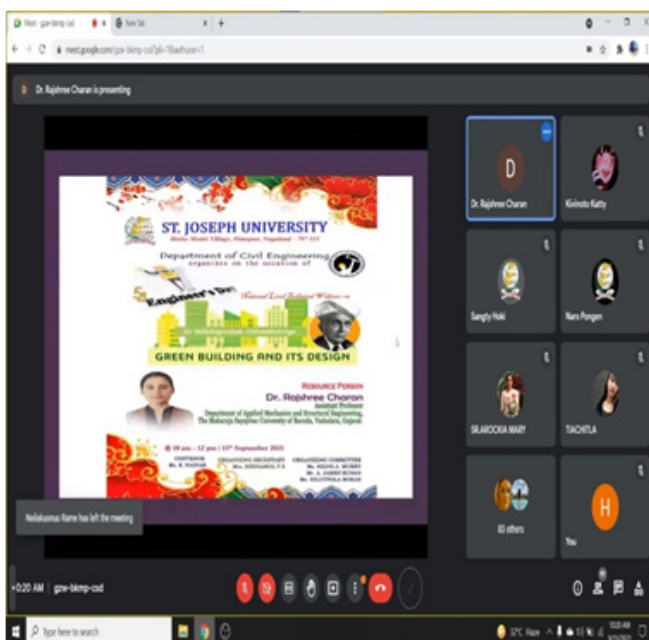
Meet - gzw-bkmp-csd
New Tab
meet.google.com/gzw-bkmp-csd?pli=1&authuser=1

Dr. Rajshree Charan is presenting

ST. JOSEPH UNIVERSITY
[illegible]

Department of Civil Engineering
organizes on the occasion of

Engineer's Day

National Level Technical Webinar on

GREEN BUILDING AND ITS DESIGN

RESOURCE PERSON
Dr. Rajshree Charan
Assistant Professor
Department of Applied Mechanics and Structural Engineering,
The Maharaja Sayajirao University of Baroda, Vadodara, Gujarat.

@ 10 am – 12 pm | 15th September 2021

CONVENOR
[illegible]
ORGANIZING SECRETARY
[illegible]
ORGANIZING COMMITTEE
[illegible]

Dr. Rajshree Charan
Kivinoto Katty
Sangty Hoki
Naro Pongen
SR.AROCKIA MARY
TIACHTLA
83 others
You

Neilakuonuo Rame has left the meeting

0:20 AM | gzw-bkmp-csd

Type here to search